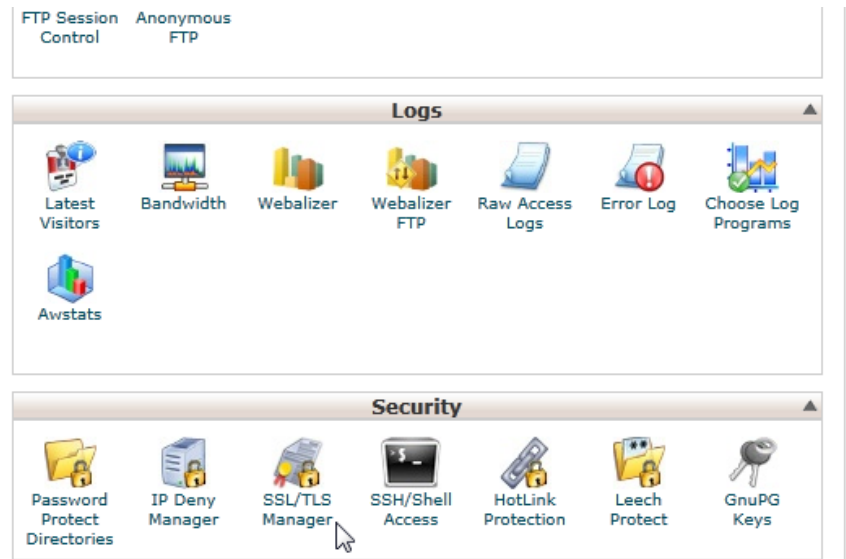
FTP Session Control

Anonymous FTP

Logs

Latest Visitors

Bandwidth

Webalizer

Webalizer FTP

Raw Access Logs

Error Log

Choose Log Programs

Awstats

Security

Password Protect Directories

IP Deny Manager

SSL/TLS Manager

SSH/Shell Access

HotLink Protection

Leech Protect

GnuPG Keys